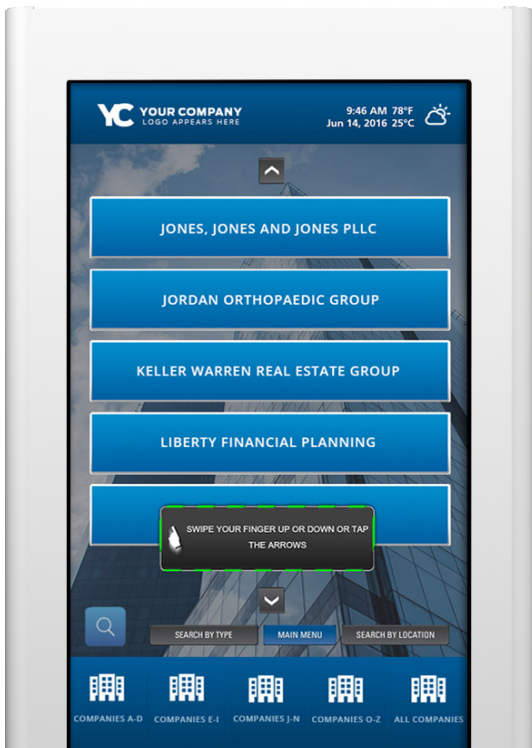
YC YOUR COMPANY
LOGO APPEARS HERE

9:46 AM 78°F
Jun 14, 2016 25°C

JONES, JONES AND JONES PLLC

JORDAN ORTHOPAEDIC GROUP

KELLER WARREN REAL ESTATE GROUP

LIBERTY FINANCIAL PLANNING

SWIPE YOUR FINGER UP OR DOWN OR TAP THE ARROWS

SEARCH BY TYPE
MAIN MENU
SEARCH BY LOCATION

COMPANIES A-D
COMPANIES E-I
COMPANIES J-N
COMPANIES O-Z
ALL COMPANIES